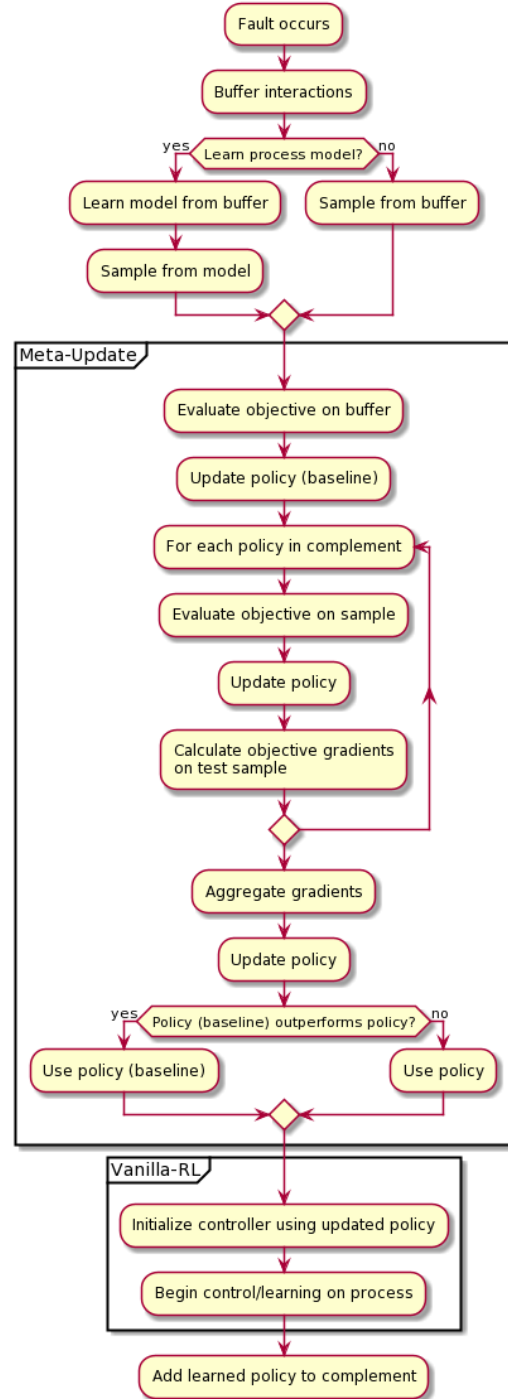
Fault occurs

Buffer interactions

yes

Learn process model?

no

Learn model from buffer

Sample from buffer

Sample from model

Meta-Update

Evaluate objective on buffer

Update policy (baseline)

For each policy in complement

Evaluate objective on sample

Update policy

Calculate objective gradients on test sample

Aggregate gradients

Update policy

yes

Policy (baseline) outperforms policy?

no

Use policy (baseline)

Use policy

Vanilla-RL

Initialize controller using updated policy

Begin control/learning on process

Add learned policy to complement